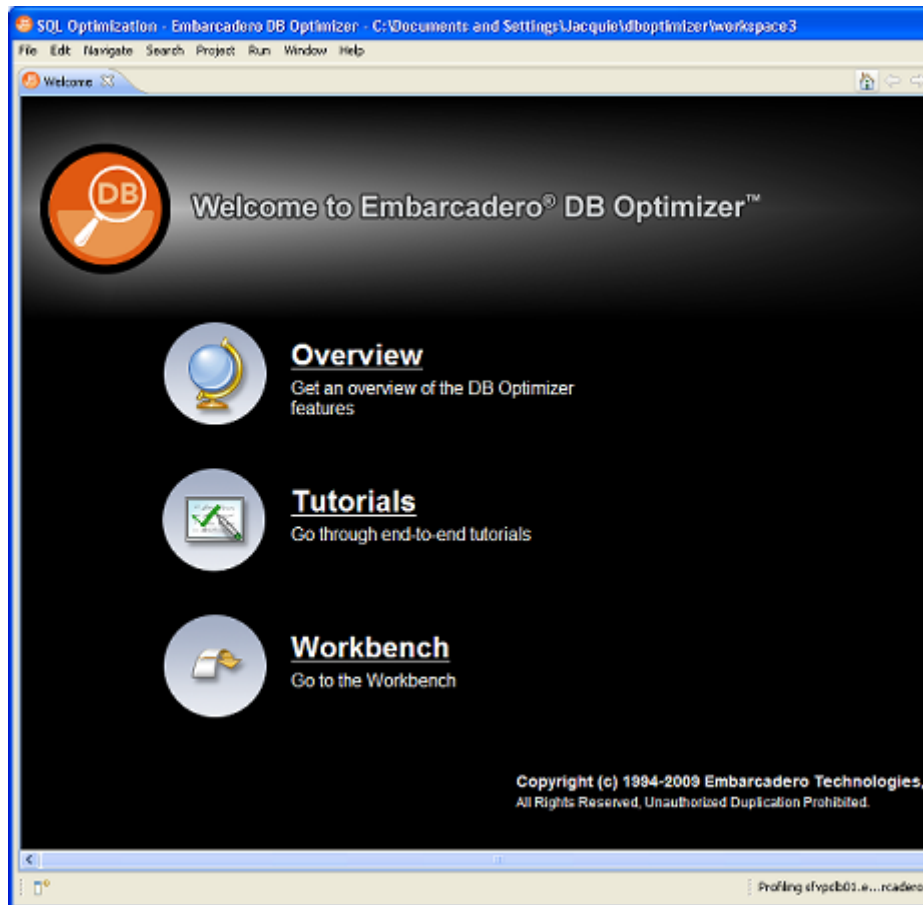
SQL Optimization - Embarcadero DB Optimizer - C:\Documents and Settings\Jacquie\dboptimizer\workspace3

File Edit Navigate Search Project Run Window Help

Welcome

DB

Welcome to Embarcadero® DB Optimizer™

Overview
Get an overview of the DB Optimizer features

Tutorials
Go through end-to-end tutorials

Workbench
Go to the Workbench

Copyright (c) 1994-2009 Embarcadero Technologies,
All Rights Reserved, Unauthorized Duplication Prohibited.

Profiling sfvpdb01.e...rcadero